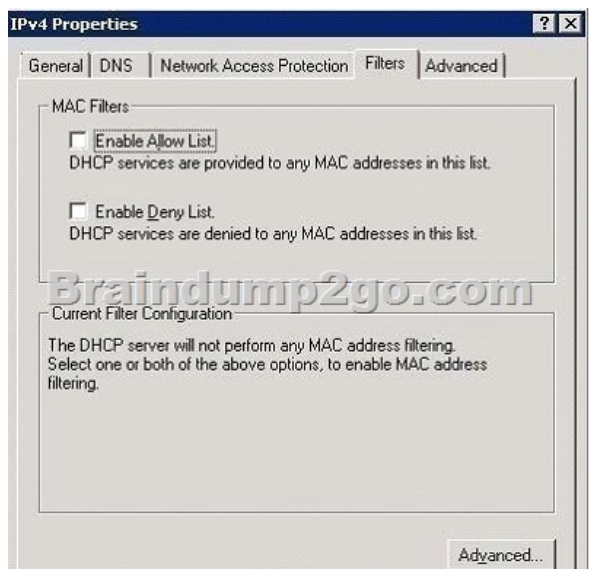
IPv4 Properties

? X

General | DNS | Network Access Protection | Filters | Advanced

MAC Filters

Enable Allow List.
DHCP services are provided to any MAC addresses in this list.

Enable Deny List.
DHCP services are denied to any MAC addresses in this list.

Braindump2go.com

Current Filter Configuration

The DHCP server will not perform any MAC address filtering. Select one or both of the above options, to enable MAC address filtering.

Advanced...